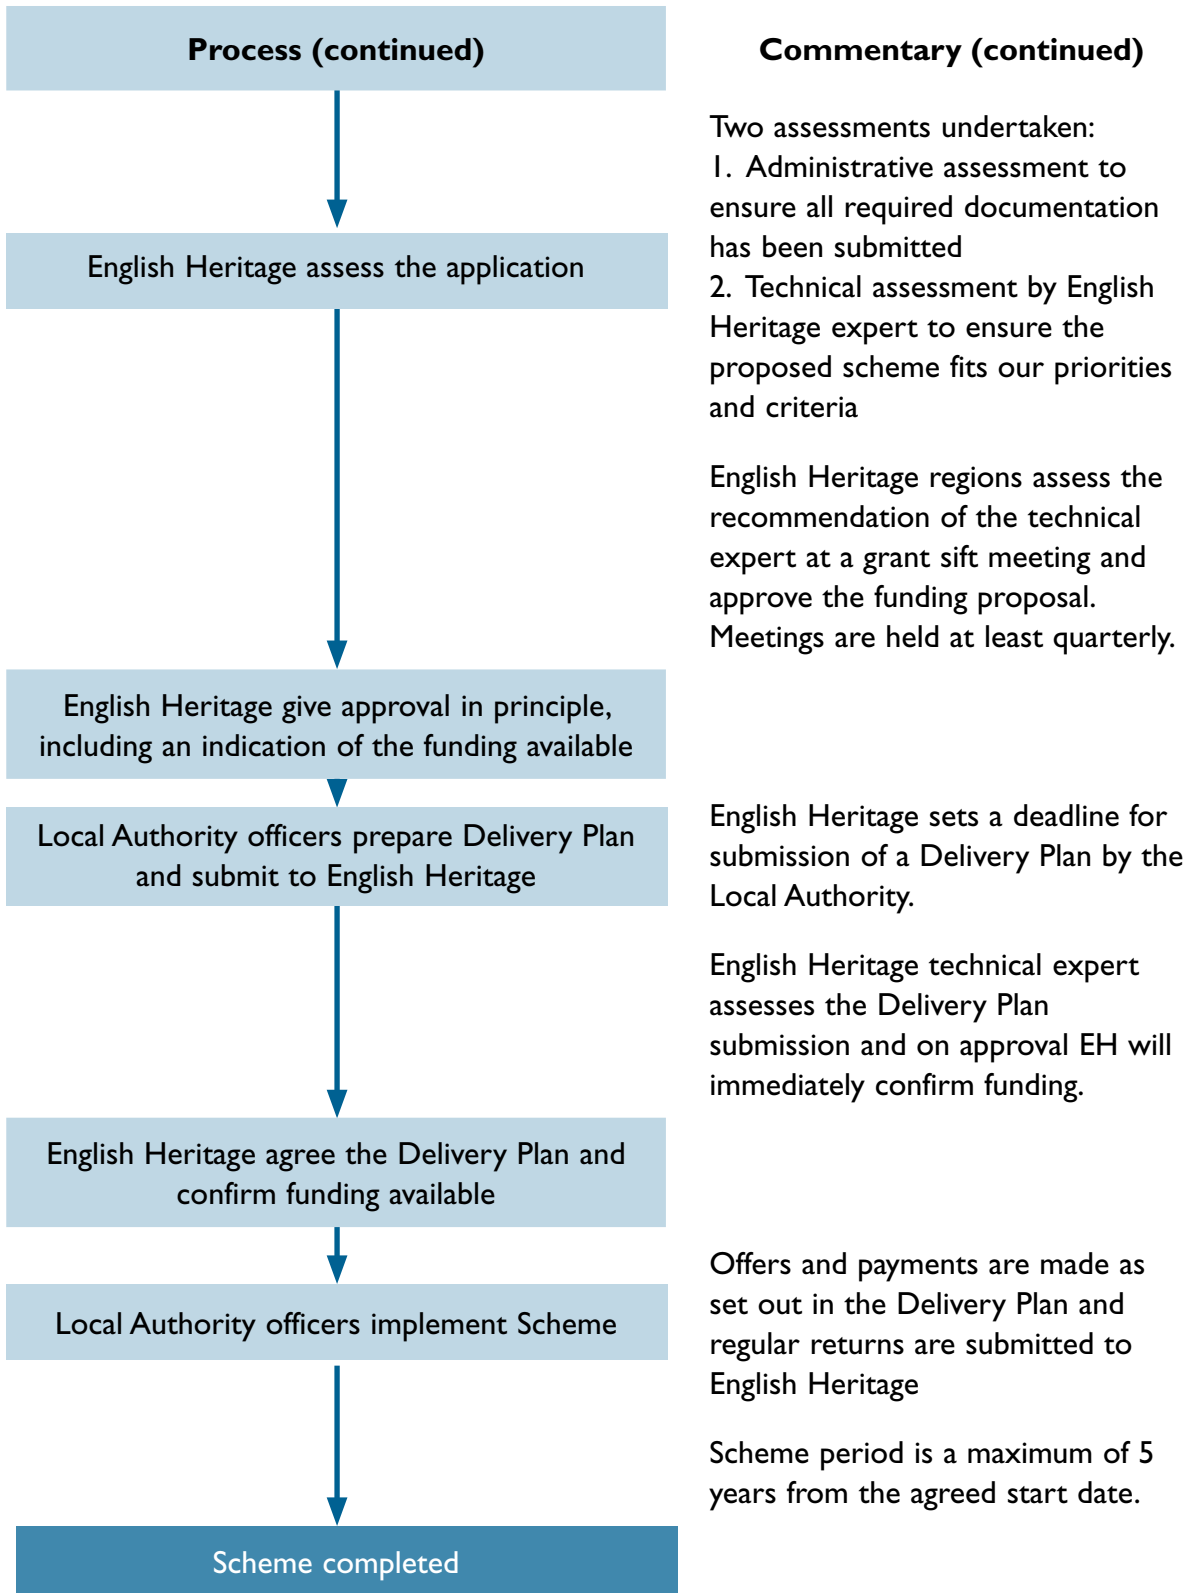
Process (continued)

English Heritage assess the application

English Heritage give approval in principle, including an indication of the funding available

Local Authority officers prepare Delivery Plan and submit to English Heritage

English Heritage agree the Delivery Plan and confirm funding available

Local Authority officers implement Scheme

Scheme completed

Commentary (continued)

Two assessments undertaken:
1. Administrative assessment to ensure all required documentation has been submitted
2. Technical assessment by English Heritage expert to ensure the proposed scheme fits our priorities and criteria

English Heritage regions assess the recommendation of the technical expert at a grant sift meeting and approve the funding proposal. Meetings are held at least quarterly.

English Heritage sets a deadline for submission of a Delivery Plan by the Local Authority.

English Heritage technical expert assesses the Delivery Plan submission and on approval EH will immediately confirm funding.

Offers and payments are made as set out in the Delivery Plan and regular returns are submitted to English Heritage

Scheme period is a maximum of 5 years from the agreed start date.